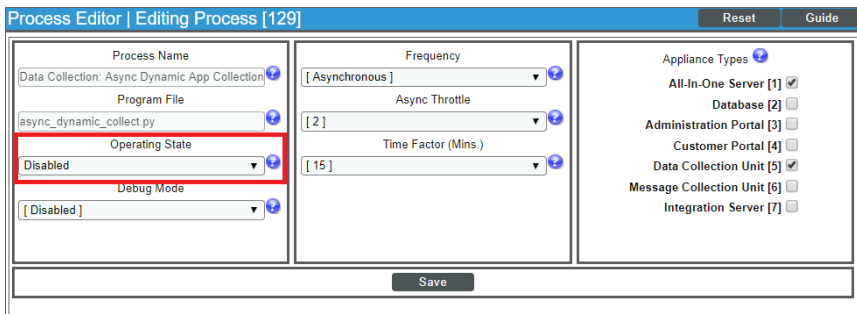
Process Editor | Editing Process [129]

Reset

Guide

Process Name

Data Collection: Async Dynamic App Collection

Program File

async_dynamic_collect.py

Operating State

Disabled

Debug Mode

[ Disabled ]

Frequency

[ Asynchronous ]

Async Throttle

[ 2 ]

Time Factor (Mins.)

[ 15 ]

Appliance Types

All-In-One Server [1]

Database [2]

Administration Portal [3]

Customer Portal [4]

Data Collection Unit [5]

Message Collection Unit [6]

Integration Server [7]

Save